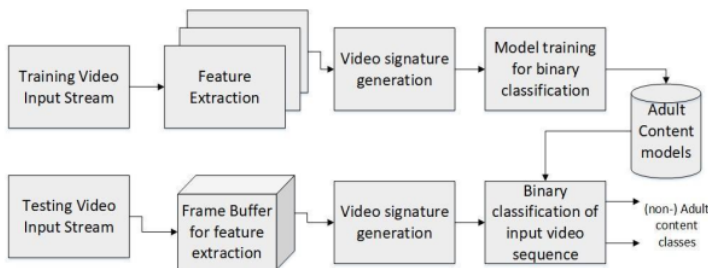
Training Video Input Stream

Feature Extraction

Video signature generation

Model training for binary classification

Adult Content models

Testing Video Input Stream

Frame Buffer for feature extraction

Video signature generation

Binary classification of input video sequence

(non-) Adult content classes